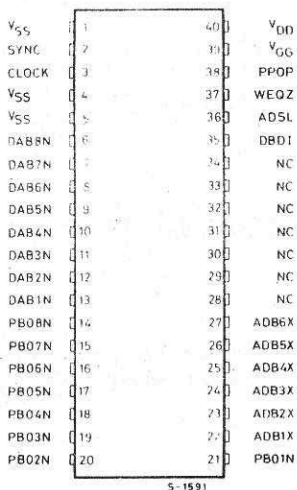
$V_{SS}$ 1
SYNC 2
CLOCK 3
$V_{SS}$ 4
$V_{SS}$ 5
DAB8N 6
DAB7N 7
DAB6N 8
DAB5N 9
DAB4N 10
DAB3N 11
DAB2N 12
DAB1N 13
PB08N 14
PB07N 15
PB06N 16
PB05N 17
PB04N 18
PB03N 19
PB02N 20

40 $V_{DD}$
39 $V_{GG}$
38 PPOP
37 WEQZ
36 ADSL
35 DBDI
34 NC
33 NC
32 NC
31 NC
30 NC
29 NC
28 NC
27 ADB6X
26 ADB5X
25 ADB4X
24 ADB3X
23 ADB2X
22 ADB1X
21 PB01N

S-1591